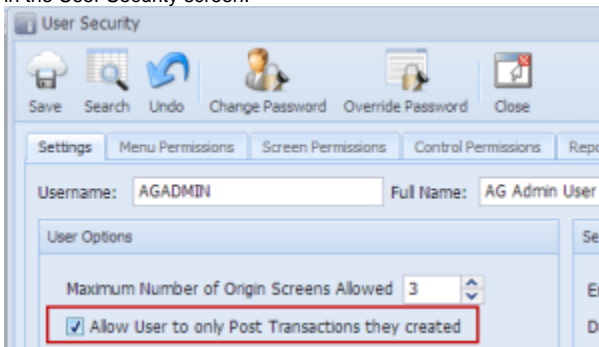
in the User Security screen.

User Security

Save Search Undo Change Password Override Password Close

Settings Menu Permissions Screen Permissions Control Permissions Repo

Username: AGADMIN Full Name: AG Admin User

User Options

Se

Maximum Number of Origin Screens Allowed 3

E

Allow User to only Post Transactions they created

D